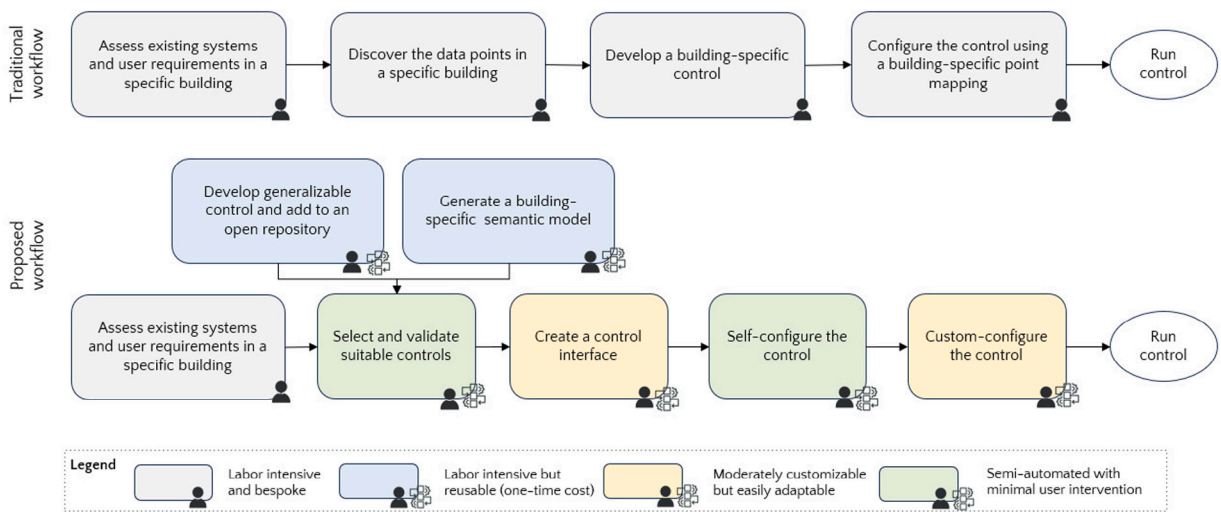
Traditional workflow

Assess existing systems and user requirements in a specific building

Discover the data points in a specific building

Develop a building-specific control

Configure the control using a building-specific point mapping

Run control

Proposed workflow

Develop generalizable control and add to an open repository

Generate a building-specific semantic model

Assess existing systems and user requirements in a specific building

Select and validate suitable controls

Create a control interface

Self-configure the control

Custom-configure the control

Run control

Legend

Labor intensive and bespoke

Labor intensive but reusable (one-time cost)

Moderately customizable but easily adaptable

Semi-automated with minimal user intervention